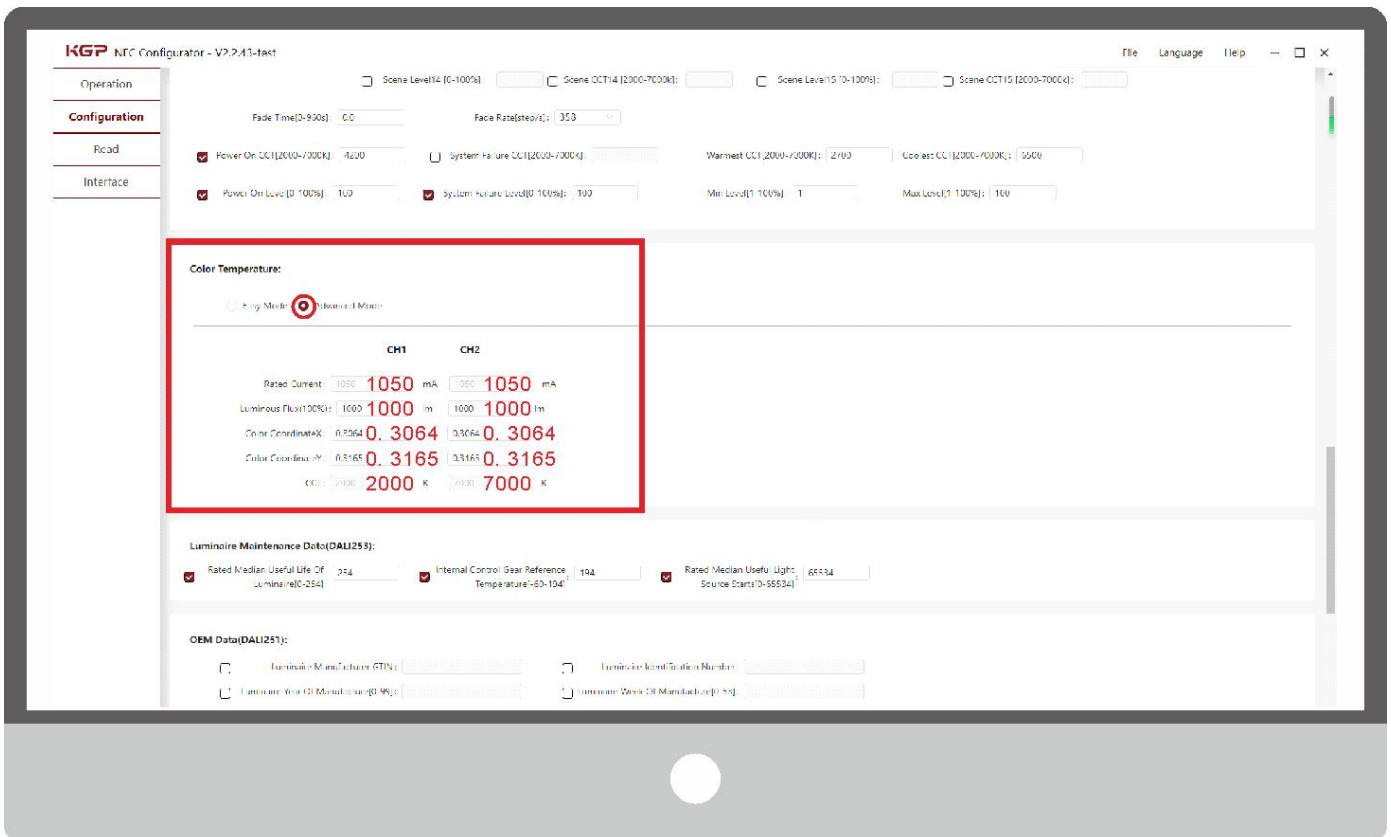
KGP NFC Configurator - V2.2.43-test

File Language Help

Operation
Configuration
Read
Interface

Scene Level14 [0-100%] Scene CCT14 [2000-7000k]: Scene Level15 [0-100%]: Scene CCT15 [2000-7000k]:

Fade Time[0-950s] 0.0 Fade Rate[step/s]: 358

Power On CCT[2000-7000K]: 4200 System Failure CCT[2000-7000K]: Warmest CCT[2000-7000K]: 2700 Coolest CCT[2000-7000K]: 5500

Power On Level[0-100%]: 100 System Failure Level[0-100%]: 100 Min Level[1-100%]: 1 Max Level[1-100%]: 100

Color Temperature:

Easy Mode Advanced Mode

| | CH1 | CH2 |
|---|---|---|
| Rated Current: | 1050 1050 mA | 1050 1050 mA |
| Luminous Flux(100%): | 1000 1000 lm | 1000 1000 lm |
| Color CoordinateX: | 0.3064 0. 3064 | 0.3064 0. 3064 |
| Color CoordinateY: | 0.3165 0. 3165 | 0.3165 0. 3165 |
| CCT: | 2000 2000 K | 6100 7000 K |

Luminaire Maintenance Data(DALI253):

Rated Median Useful Life Of Luminaire[0-254] 254 Internal Control Gear Reference Temperature[-60-104] 194 Rated Median Useful Light Source Starts[0-65534] 65534

OEM Data(DALI251):

Luminaire Manufacture GTIN: Luminaire Identification Number:
Luminaire Year Of Manufacture[0-99]: Luminaire Week Of Manufacture[0-53]: